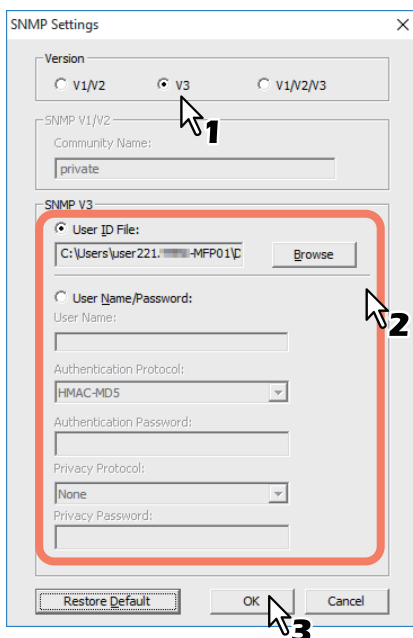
SNMP Settings

Version

V1/V2 V3 V1/V2/V3

1

SNMP V1/V2

Community Name:

private

SNMP V3

User ID File:

C:\Users\user221.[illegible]-MFP01\D

Browse

2

User Name/Password:

User Name:

Authentication Protocol:

HMAC-MD5

Authentication Password:

Privacy Protocol:

None

Privacy Password:

Restore Default

OK

Cancel

3